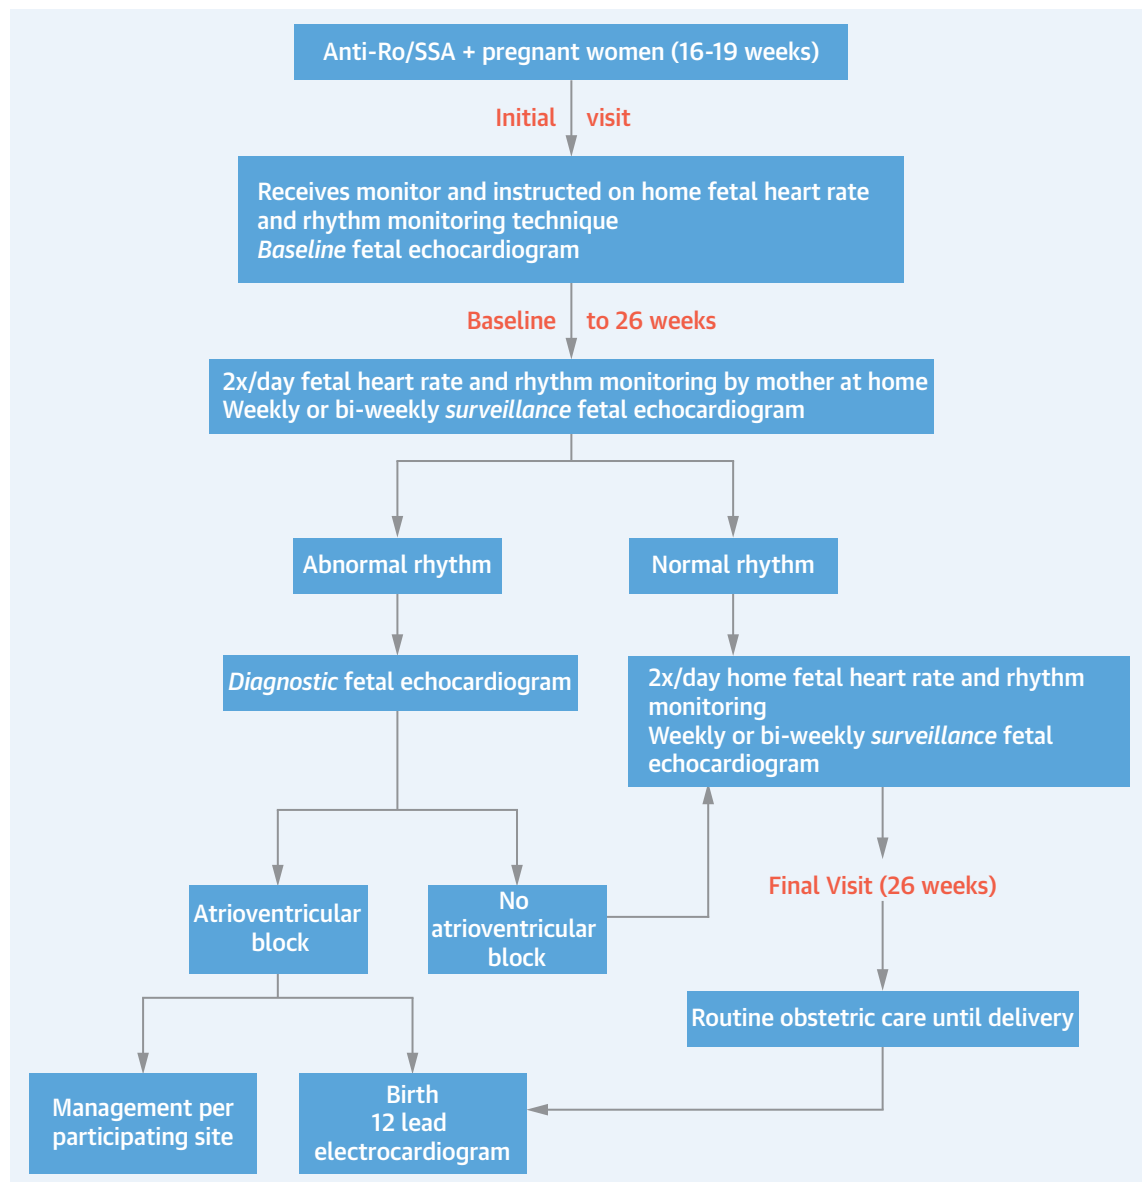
Anti-Ro/SSA + pregnant women (16-19 weeks)

Initial visit

Receives monitor and instructed on home fetal heart rate and rhythm monitoring technique
*Baseline* fetal echocardiogram

Baseline to 26 weeks

2x/day fetal heart rate and rhythm monitoring by mother at home
Weekly or bi-weekly *surveillance* fetal echocardiogram

Abnormal rhythm

Normal rhythm

*Diagnostic* fetal echocardiogram

2x/day home fetal heart rate and rhythm monitoring
Weekly or bi-weekly *surveillance* fetal echocardiogram

Atrioventricular block

No atrioventricular block

Final Visit (26 weeks)

Routine obstetric care until delivery

Management per participating site

Birth
12 lead electrocardiogram